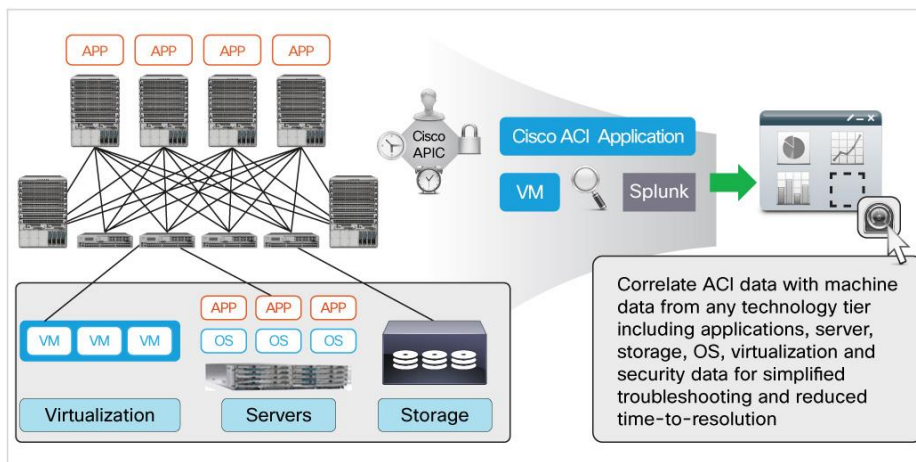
APP APP APP APP

Cisco APIC

Cisco ACI Application

VM

Splunk

VM VM VM

APP APP APP

OS OS OS

Virtualization

Servers

Storage

Correlate ACI data with machine data from any technology tier including applications, server, storage, OS, virtualization and security data for simplified troubleshooting and reduced time-to-resolution